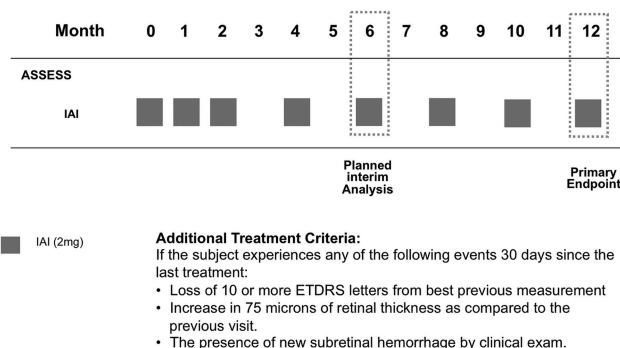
| Month | 0 | 1 | 2 | 3 | 4 | 5 | 6 | 7 | 8 | 9 | 10 | 11 | 12 |
|---|---|---|---|---|---|---|---|---|---|---|---|---|---|
| ASSESS | | | | | | | | | | | | | |
| IAI | ■ | ■ | ■ | | ■ | | ■ | | ■ | | ■ | | ■ |

Planned interim Analysis

Primary Endpoint

IAI (2mg)

Additional Treatment Criteria:
If the subject experiences any of the following events 30 days since the last treatment:
• Loss of 10 or more ETDRS letters from best previous measurement
• Increase in 75 microns of retinal thickness as compared to the previous visit.
• The presence of new subretinal hemorrhage by clinical exam.